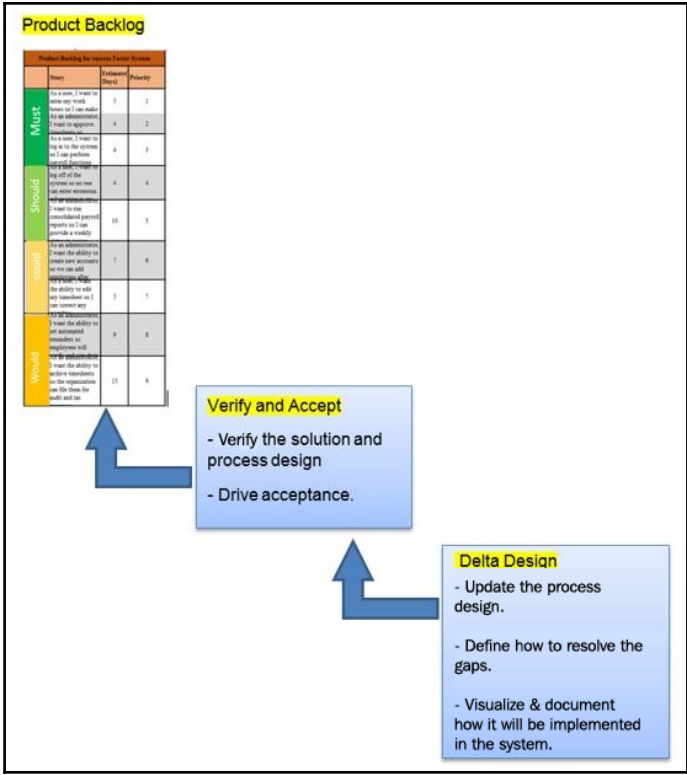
Product Backlog

Product Backlog for success Factor System

| | Story | Estimate (Days) | Priority |
|---|---|---|---|
| Must | As a user, I want to enter my work hours so I can make | 3 | 1 |
| | As an administrator, I want to approve timesheets to | 4 | 2 |
| | As a user, I want to log in to the system so I can perform payroll functions | 6 | 3 |
| Should | As a user, I want to log off of the system so no one can enter erroneous | 4 | 4 |
| | As an administrator, I want to run consolidated payroll reports so I can provide a weekly | 10 | 5 |
| could | As an administrator, I want the ability to create new accounts so we can add employees after | 7 | 6 |
| | As a user, I want the ability to edit my timesheet so I can correct any | 5 | 7 |
| Would | As an administrator, I want the ability to set automated reminders so employees will | 9 | 8 |
| | As an administrator, I want the ability to archive timesheets so the organization can file them for audit and tax | 15 | 9 |

Verify and Accept
- Verify the solution and process design
- Drive acceptance.

Delta Design
- Update the process design.
- Define how to resolve the gaps.
- Visualize & document how it will be implemented in the system.